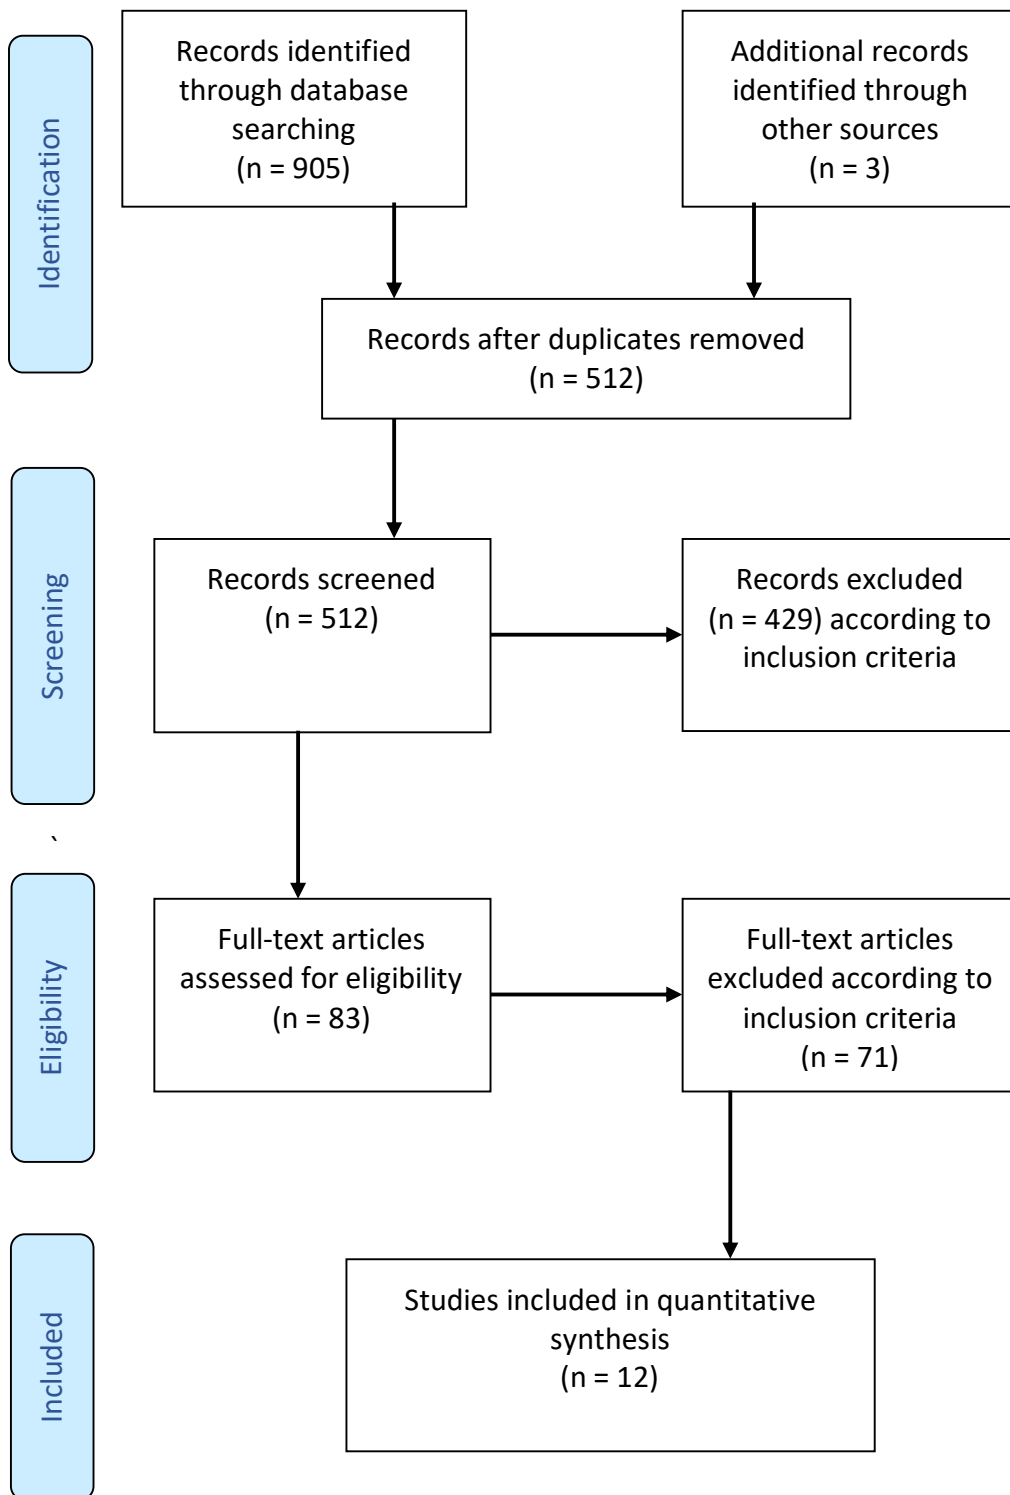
Identification

Records identified through database searching
(n = 905)

Additional records identified through other sources
(n = 3)

Records after duplicates removed
(n = 512)

Screening

Records screened
(n = 512)

Records excluded
(n = 429) according to inclusion criteria

`

Eligibility

Full-text articles assessed for eligibility
(n = 83)

Full-text articles excluded according to inclusion criteria
(n = 71)

Included

Studies included in quantitative synthesis
(n = 12)